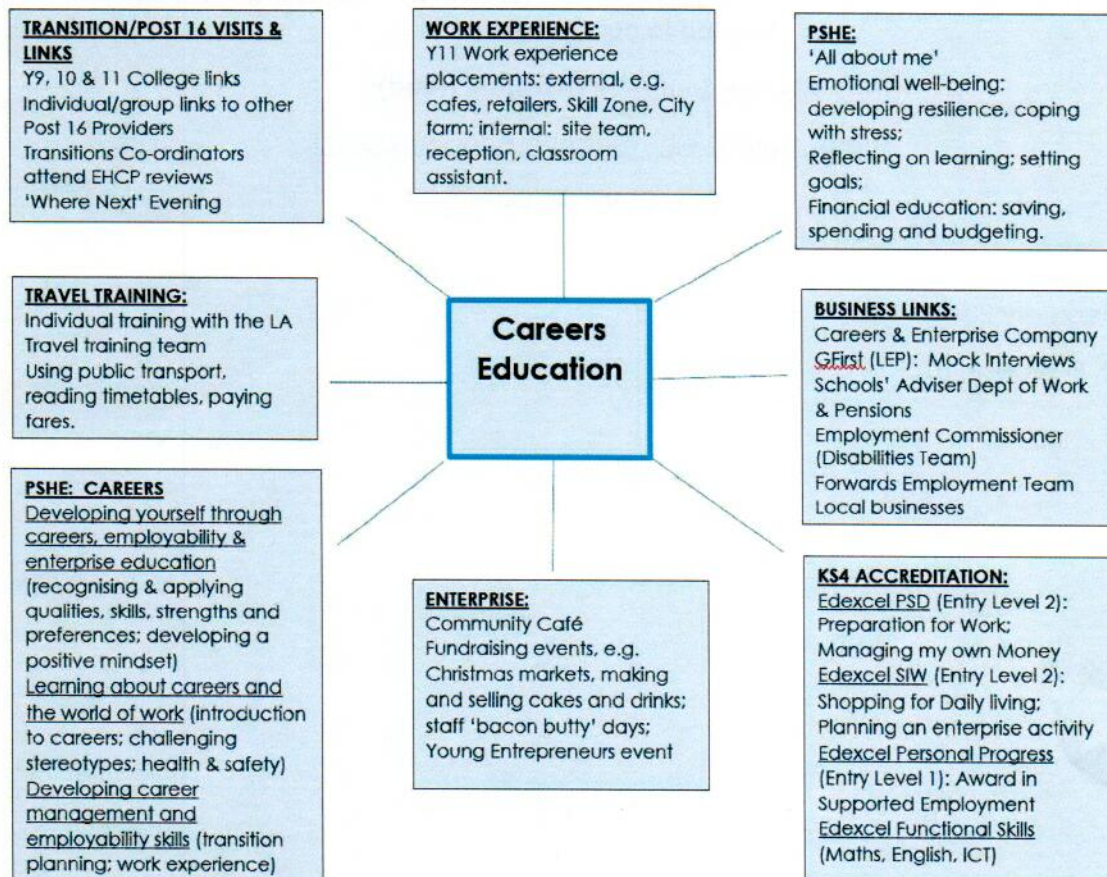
TRANSITION/POST 16 VISITS & LINKS
Y9, 10 & 11 College links
Individual/group links to other Post 16 Providers
Transitions Co-ordinators attend EHCP reviews
'Where Next' Evening

WORK EXPERIENCE:
Y11 Work experience placements: external, e.g. cafes, retailers, Skill Zone, City farm; internal: site team, reception, classroom assistant.

PSHE:
'All about me'
Emotional well-being: developing resilience, coping with stress;
Reflecting on learning; setting goals;
Financial education: saving, spending and budgeting.

TRAVEL TRAINING:
Individual training with the LA Travel training team
Using public transport, reading timetables, paying fares.

Careers Education

BUSINESS LINKS:
Careers & Enterprise Company
GFirst (LEP): Mock Interviews
Schools' Adviser Dept of Work & Pensions
Employment Commissioner (Disabilities Team)
Forwards Employment Team
Local businesses

PSHE: CAREERS
Developing yourself through careers, employability & enterprise education (recognising & applying qualities, skills, strengths and preferences; developing a positive mindset)
Learning about careers and the world of work (introduction to careers; challenging stereotypes; health & safety)
Developing career management and employability skills (transition planning; work experience)

ENTERPRISE:
Community Café
Fundraising events, e.g. Christmas markets, making and selling cakes and drinks; staff 'bacon butty' days; Young Entrepreneurs event

KS4 ACCREDITATION:
Edexcel PSD (Entry Level 2): Preparation for Work; Managing my own Money
Edexcel SIW (Entry Level 2): Shopping for Daily living; Planning an enterprise activity
Edexcel Personal Progress (Entry Level 1): Award in Supported Employment
Edexcel Functional Skills (Maths, English, ICT)